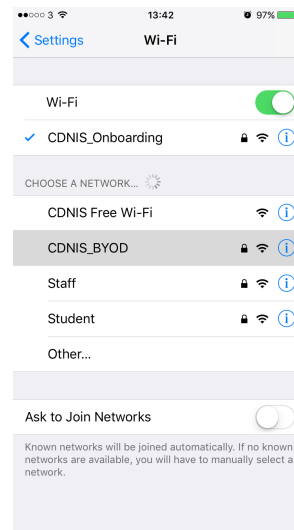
●●○○○ 3
13:42
97%

Settings
Wi-Fi

Wi-Fi

✓ CDNIS_Onboarding

CHOOSE A NETWORK...

CDNIS Free Wi-Fi

CDNIS_BYOD

Staff

Student

Other...

Ask to Join Networks

Known networks will be joined automatically. If no known networks are available, you will have to manually select a network.